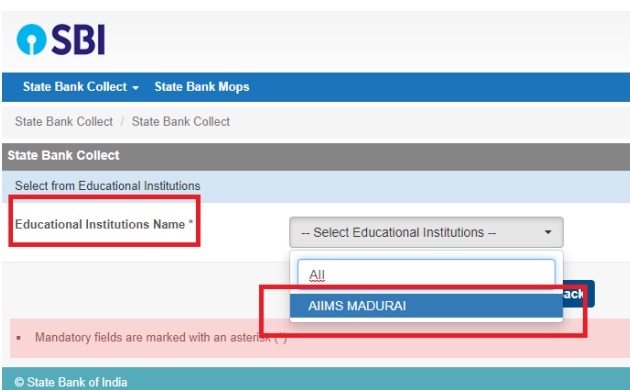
SBI

State Bank Collect ▾ State Bank Mops

State Bank Collect / State Bank Collect

State Bank Collect

Select from Educational Institutions

Educational Institutions Name *

-- Select Educational Institutions --

All

AIIMS MADURAI

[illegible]ack

▪ Mandatory fields are marked with an asterisk (*)

© State Bank of India